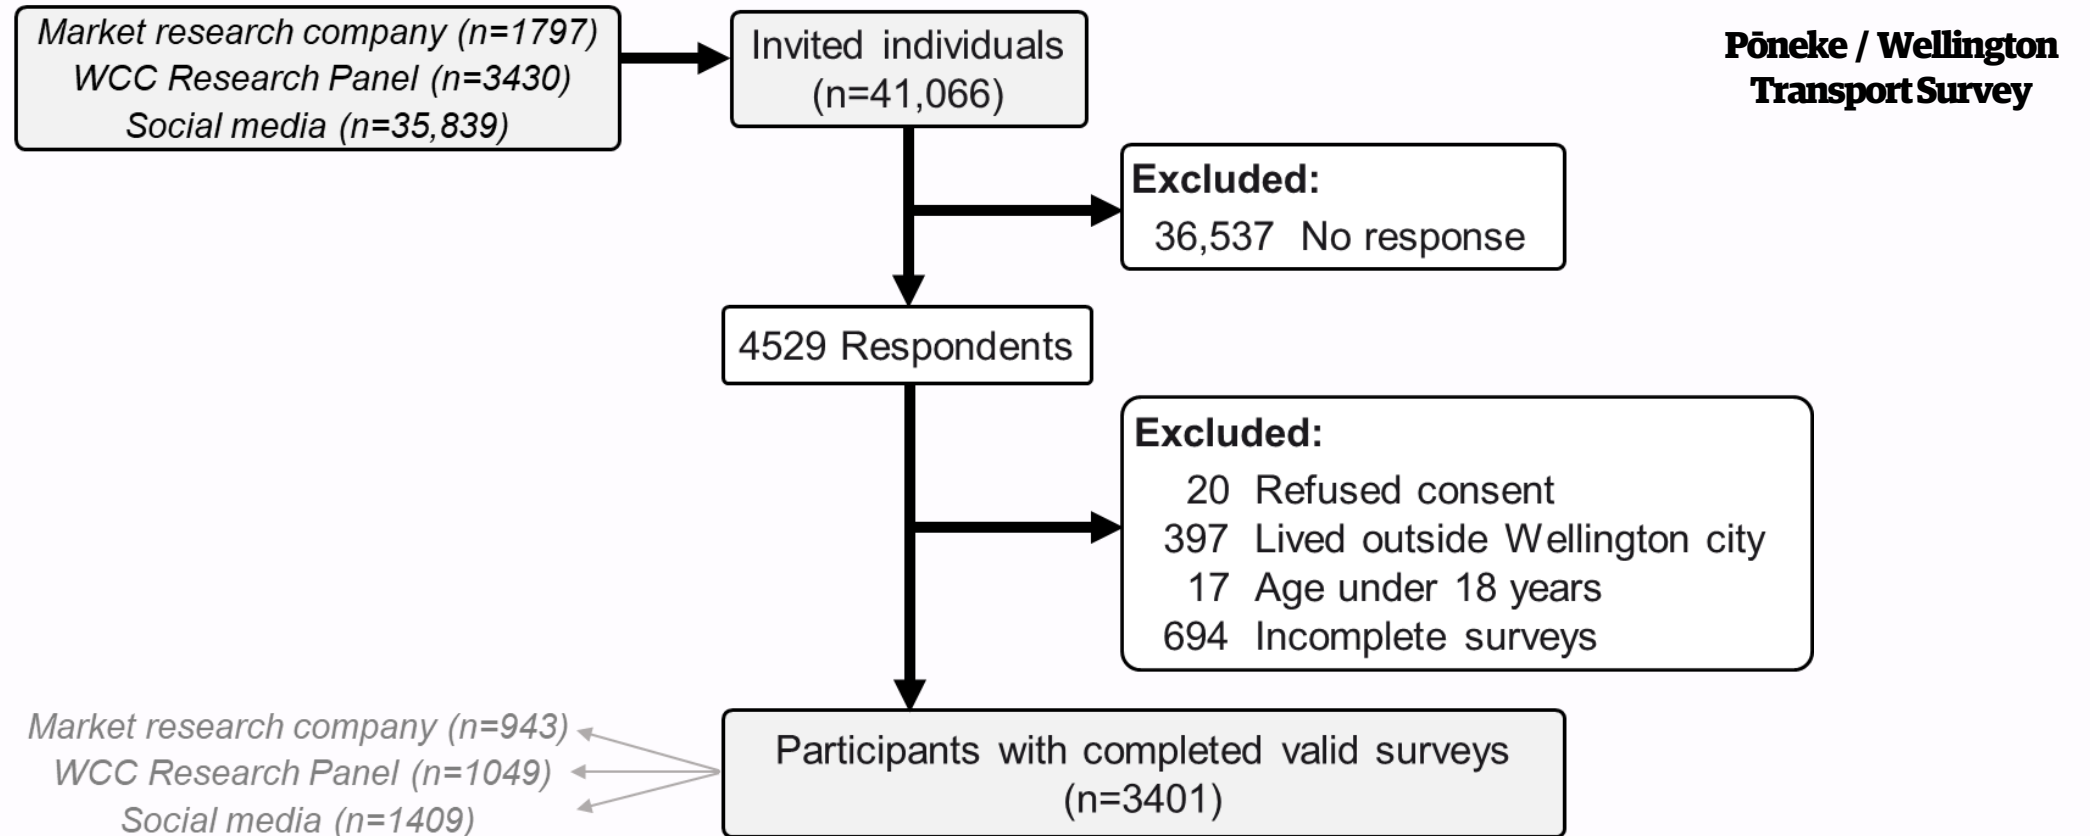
Market research company (n=1797)
WCC Research Panel (n=3430)
Social media (n=35,839)

Invited individuals (n=41,066)

Pōneke / Wellington Transport Survey

Excluded:
36,537 No response

4529 Respondents

Excluded:
20 Refused consent
397 Lived outside Wellington city
17 Age under 18 years
694 Incomplete surveys

Market research company (n=943)
WCC Research Panel (n=1049)
Social media (n=1409)

Participants with completed valid surveys (n=3401)